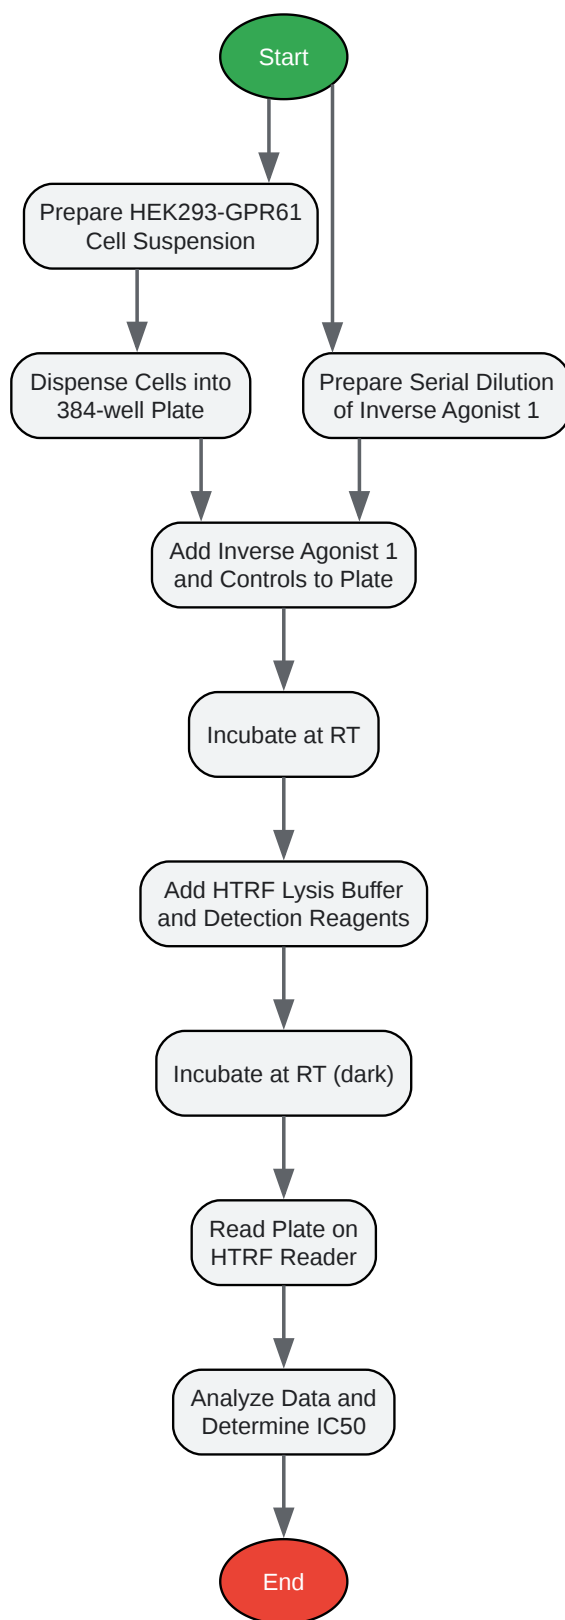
Start

Prepare HEK293-GPR61 Cell Suspension

Dispense Cells into 384-well Plate

Prepare Serial Dilution of Inverse Agonist 1

Add Inverse Agonist 1 and Controls to Plate

Incubate at RT

Add HTRF Lysis Buffer and Detection Reagents

Incubate at RT (dark)

Read Plate on HTRF Reader

Analyze Data and Determine IC50

End